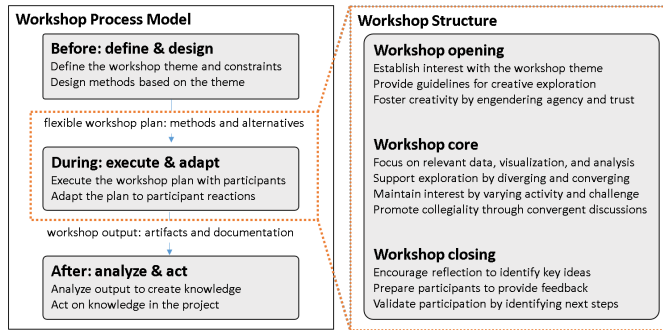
Workshop Process Model

Before: define & design
Define the workshop theme and constraints
Design methods based on the theme

flexible workshop plan: methods and alternatives

During: execute & adapt
Execute the workshop plan with participants
Adapt the plan to participant reactions

workshop output: artifacts and documentation

After: analyze & act
Analyze output to create knowledge
Act on knowledge in the project

Workshop Structure

Workshop opening
Establish interest with the workshop theme
Provide guidelines for creative exploration
Foster creativity by engendering agency and trust

Workshop core
Focus on relevant data, visualization, and analysis
Support exploration by diverging and converging
Maintain interest by varying activity and challenge
Promote collegiality through convergent discussions

Workshop closing
Encourage reflection to identify key ideas
Prepare participants to provide feedback
Validate participation by identifying next steps